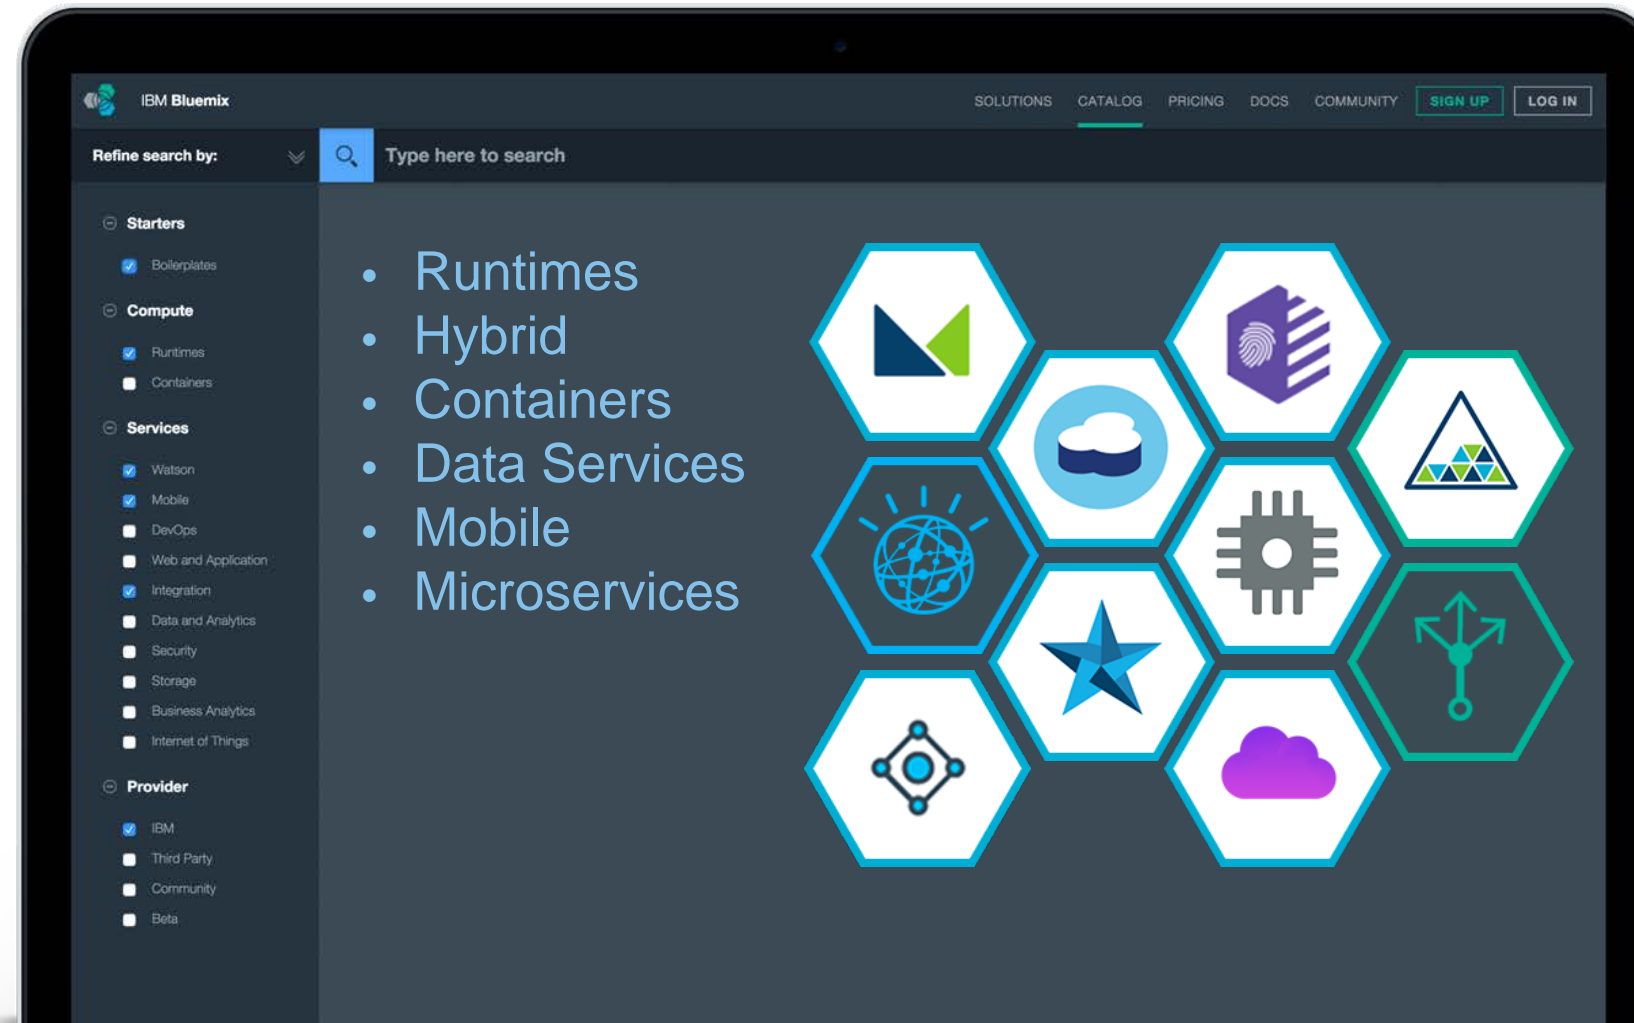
IBM Bluemix

SOLUTIONS CATALOG PRICING DOCS COMMUNITY SIGN UP LOG IN

Refine search by:

Type here to search

Starters
Boilerplates

Compute
Runtimes
Containers

Services
Watson
Mobile
DevOps
Web and Application
Integration
Data and Analytics
Security
Storage
Business Analytics
Internet of Things

Provider
IBM
Third Party
Community
Beta

- Runtimes
- Hybrid
- Containers
- Data Services
- Mobile
- Microservices